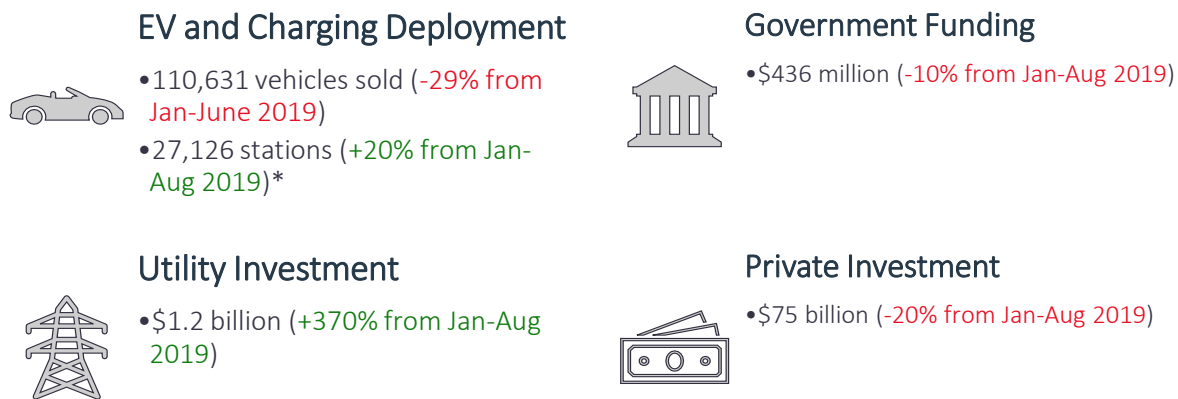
EV and Charging Deployment

•110,631 vehicles sold (-29% from Jan-June 2019)

•27,126 stations (+20% from Jan-Aug 2019)*

Government Funding

•$436 million (-10% from Jan-Aug 2019)

Utility Investment

•$1.2 billion (+370% from Jan-Aug 2019)

Private Investment

•$75 billion (-20% from Jan-Aug 2019)